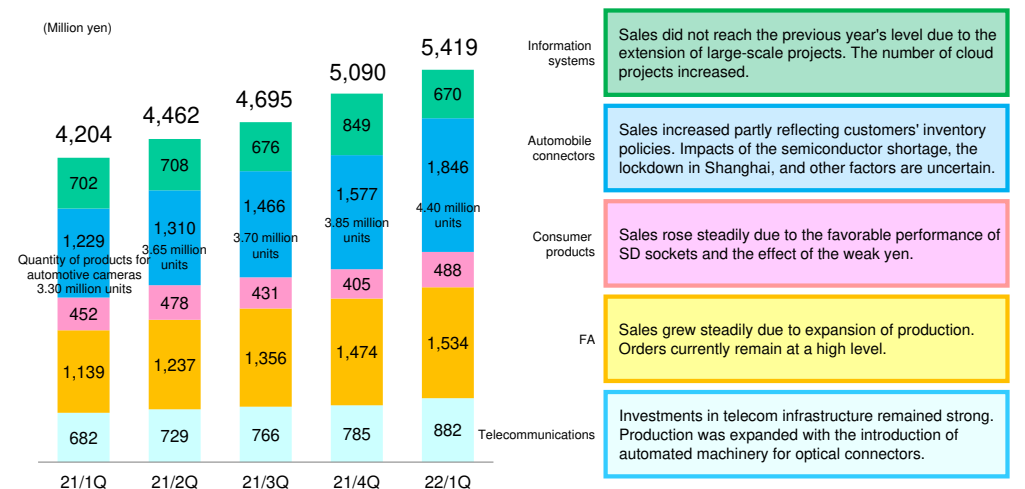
(Million yen)

4,204
702
1,229
Quantity of products for automotive cameras 3.30 million units
452
1,139
682
21/1Q

4,462
708
1,310
3.65 million units
478
1,237
729
21/2Q

4,695
676
1,466
3.70 million units
431
1,356
766
21/3Q

5,090
849
1,577
3.85 million units
405
1,474
785
21/4Q

5,419
670
1,846
4.40 million units
488
1,534
882
22/1Q

Information systems
Sales did not reach the previous year's level due to the extension of large-scale projects. The number of cloud projects increased.

Automobile connectors
Sales increased partly reflecting customers' inventory policies. Impacts of the semiconductor shortage, the lockdown in Shanghai, and other factors are uncertain.

Consumer products
Sales rose steadily due to the favorable performance of SD sockets and the effect of the weak yen.

FA
Sales grew steadily due to expansion of production. Orders currently remain at a high level.

Telecommunications
Investments in telecom infrastructure remained strong. Production was expanded with the introduction of automated machinery for optical connectors.